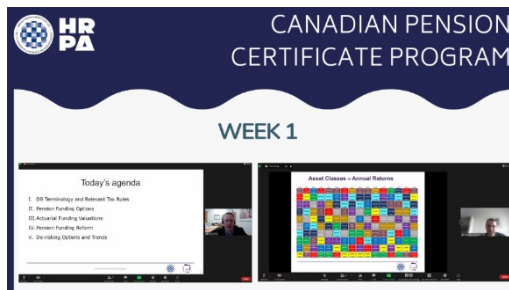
HRPA

CANADIAN PENSION CERTIFICATE PROGRAM

WEEK 1

Today's agenda

I. DB Terminology and Relevant Tax Rules
II. Pension Funding Options
III. Actuarial Funding Valuations
IV. Pension Funding Reform
V. De-risking Options and Trends

Asset Classes – Annual Returns